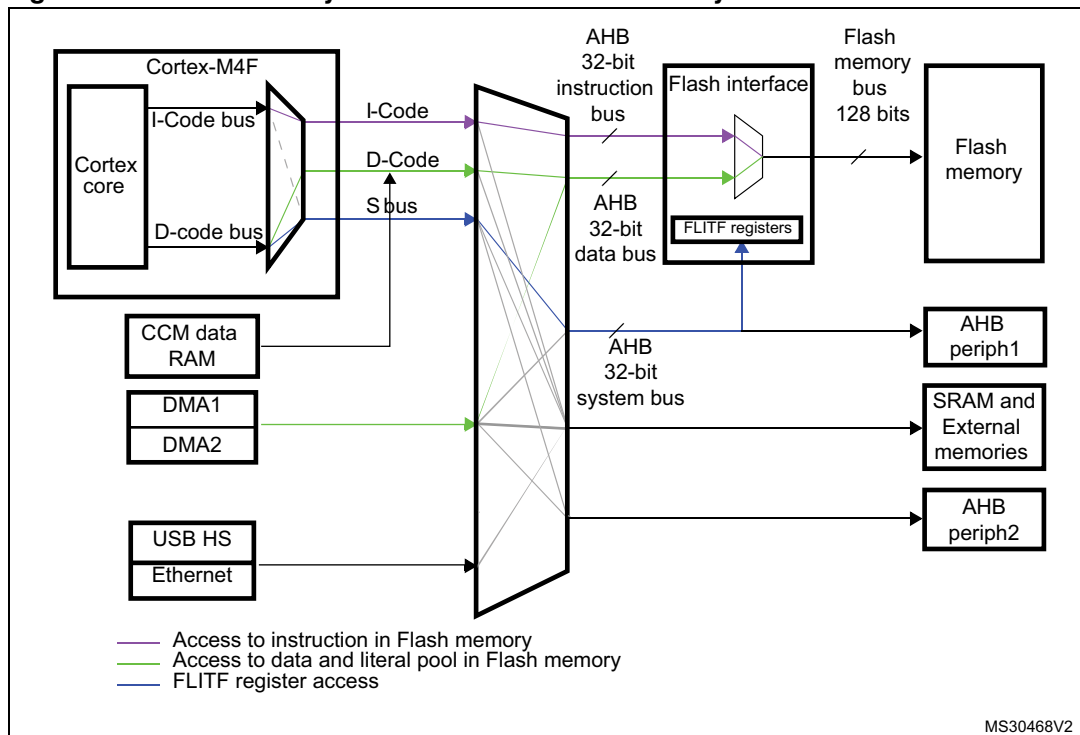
Cortex-M4F

Cortex core

I-Code bus

D-code bus

I-Code

D-Code

S bus

AHB 32-bit instruction bus

AHB 32-bit data bus

Flash interface

FLITF registers

Flash memory bus 128 bits

Flash memory

CCM data RAM

DMA1

DMA2

USB HS

Ethernet

AHB 32-bit system bus

AHB periph1

SRAM and External memories

AHB periph2

Access to instruction in Flash memory
Access to data and literal pool in Flash memory
FLITF register access

MS30468V2